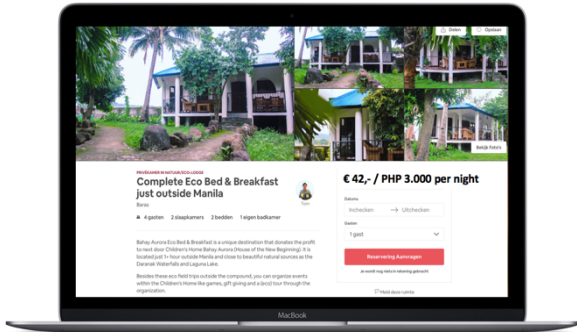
Delen Opslaan

Bekijk foto's

PRIVÉKAMER IN NATUUR ECO-LODGE

Complete Eco Bed & Breakfast just outside Manila

Baras

Tom

4 gasten 2 slaapkamers 2 bedden 1 eigen badkamer

Bahay Aurora Eco Bed & Breakfast is a unique destination that donates the profit to next door Children's Home Bahay Aurora (House of the New Beginning). It is located just 1+ hour outside Manila and close to beautiful natural sources as the Daranak Waterfalls and Laguna Lake.

Besides these eco field trips outside the compound, you can organize events within the Children's Home like games, gift giving and a (eco) tour through the organization.

€ 42,- / PHP 3.000 per night

Datums

Inchecken → Uitchecken

Gasten

1 gast

Reservering Aanvragen

Je wordt nog niets in rekening gebracht

Meld deze ruimte

MacBook